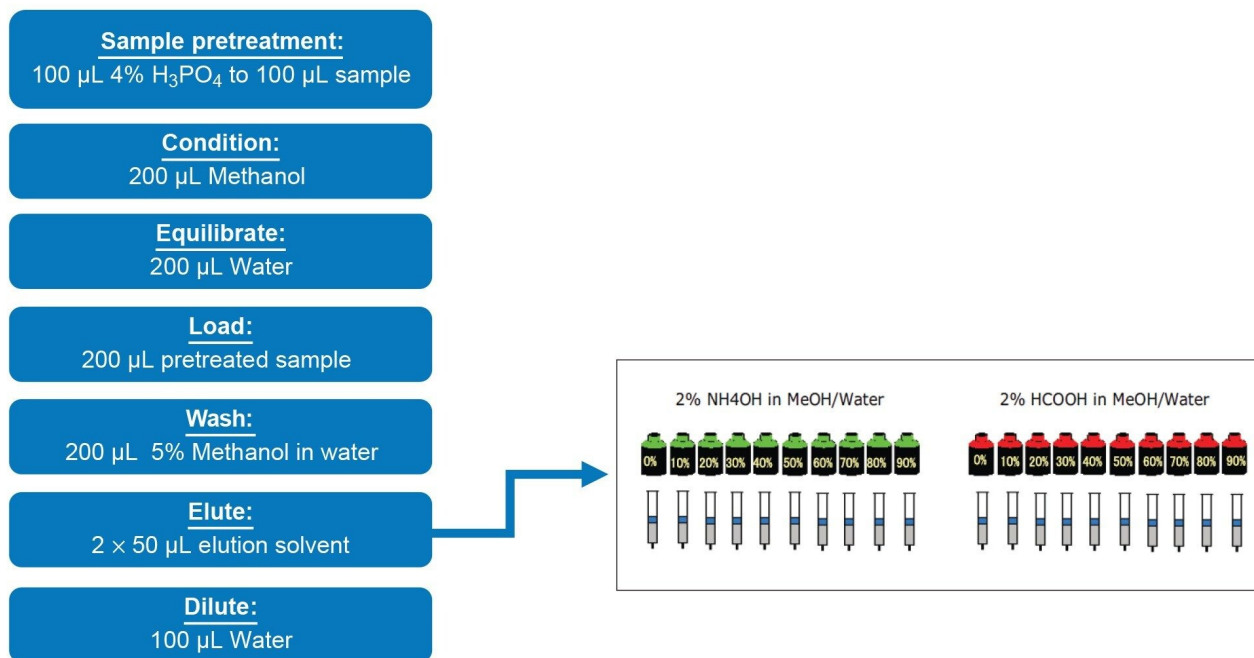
Sample pretreatment:
100 µL 4% $H_3PO_4$ to 100 µL sample

Condition:
200 µL Methanol

Equilibrate:
200 µL Water

Load:
200 µL pretreated sample

Wash:
200 µL 5% Methanol in water

Elute:
$2 \times 50$ µL elution solvent

Dilute:
100 µL Water

2% NH4OH in MeOH/Water

0% 10% 20% 30% 40% 50% 60% 70% 80% 90%

2% HCOOH in MeOH/Water

0% 10% 20% 30% 40% 50% 60% 70% 80% 90%